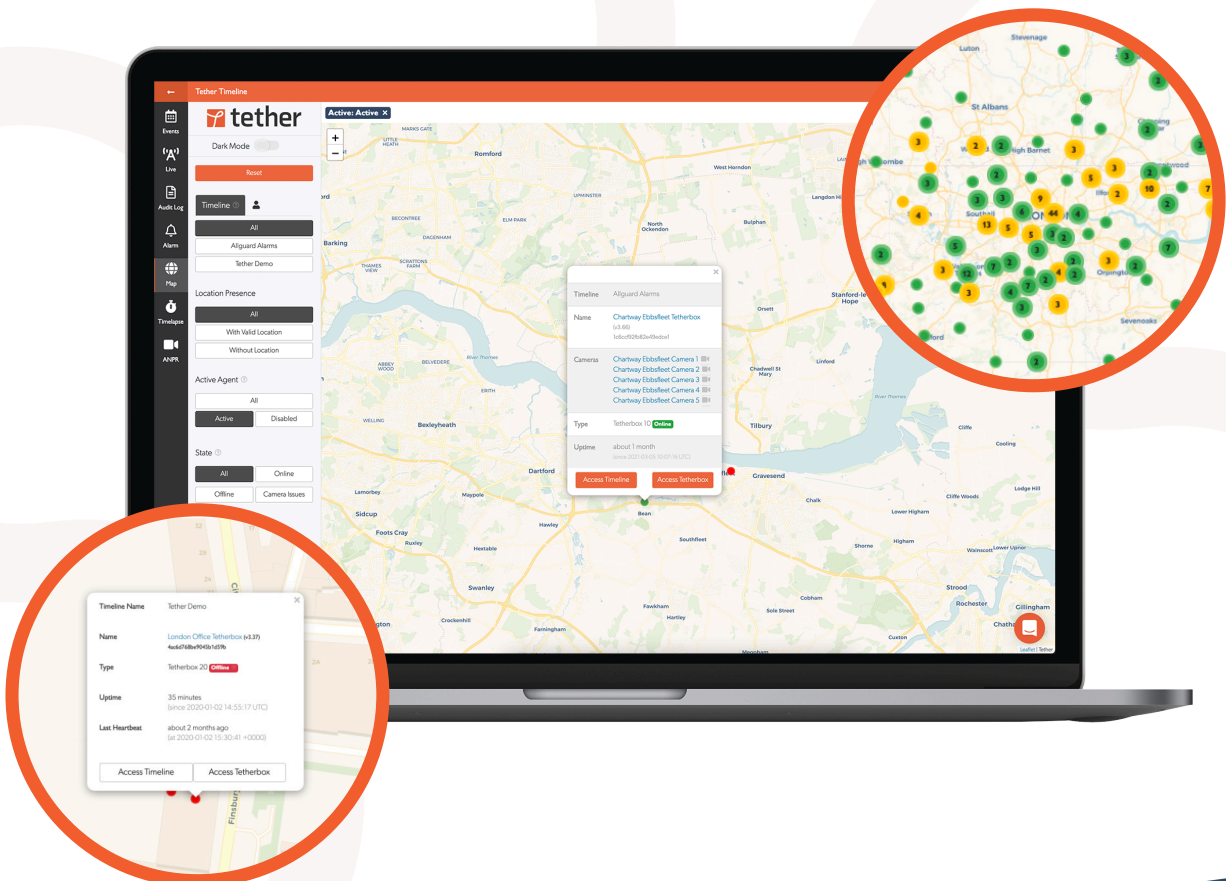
Tether Timeline

tether

Dark Mode

Reset

Timeline

All

Allguard Alarms

Tether Demo

Location Presence

All

With Valid Location

Without Location

Active Agent

All

Active

Disabled

State

All

Online

Offline

Camera Issues

Events

Live

Audit Log

Alarm

Map

Timelapse

ANPR

Active: Active ×

+
−

Romford

West Horndon

Upminster

Barking

Dagenham

North Ockendon

Bulphan

Langdon Hills

Stanford-le-Hope

Orsett

Linford

Chadwell St Mary

Tilbury

Bexleyheath

Erith

Dartford

Gravesend

Sidcup

Foots Cray

Hawley

Bean

Southfleet

Swanley

Hextable

Crockenhill

Farningham

Fawkham

Hartley

Sole Street

Cobham

Higham

Shorne

Chalk

Strood

Rochester

Gillingham

Cliffe

Cooling

Cliffe Woods

Lodge Hill

Lower Higham

Wainscott

Lower Upnor

Timeline Allguard Alarms

Name Chartway Ebbsfleet Tetherbox (v3.66)

Camera Chartway Ebbsfleet Camera 1
Chartway Ebbsfleet Camera 2
Chartway Ebbsfleet Camera 3
Chartway Ebbsfleet Camera 4
Chartway Ebbsfleet Camera 5

Type Tetherbox 10 Online

Uptime about 1 month

Access Timeline

Access Tetherbox

Leaflet | Tether

Luton

Stevenage

St Albans

High Barnet

Southall

Orpington

Sevenoaks

Timeline Name Tether Demo

Name London Office Tetherbox (v3.37)
4ac6d768be9045b1d59b

Type Tetherbox 20 Offline

Uptime 35 minutes
(since 2020-01-02 14:55:17 UTC)

Last Heartbeat about 2 months ago
(at 2020-01-02 15:30:41 +0000)

Access Timeline

Access Tetherbox

Finsbury